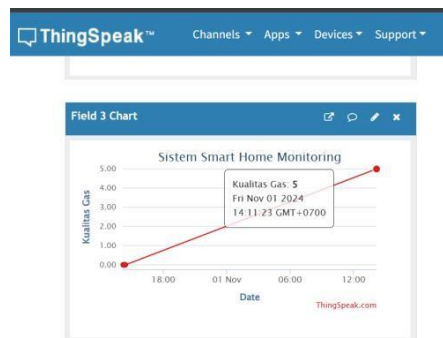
ThingSpeak™ Channels ▾ Apps ▾ Devices ▾ Support ▾

Field 3 Chart

Sistem Smart Home Monitoring

Kualitas Gas: 5
Fri Nov 01 2024
14:11:23 GMT+0700

Kualitas Gas

5.00
4.00
3.00
2.00
1.00
0.00

18:00
01 Nov
06:00
12:00

Date

ThingSpeak.com